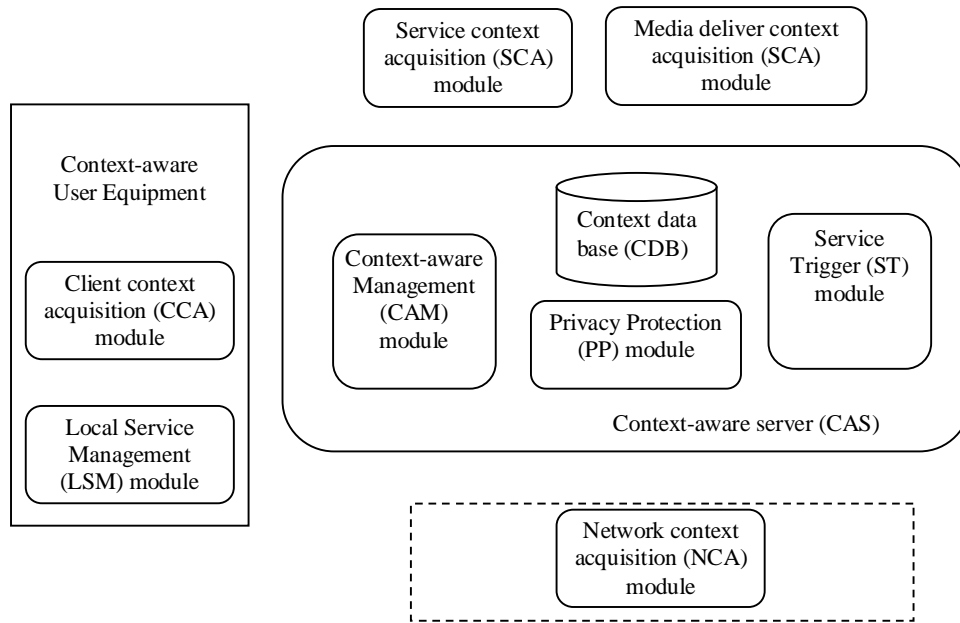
Service context acquisition (SCA) module

Media deliver context acquisition (SCA) module

Context-aware User Equipment

Client context acquisition (CCA) module

Local Service Management (LSM) module

Context data base (CDB)

Context-aware Management (CAM) module

Service Trigger (ST) module

Privacy Protection (PP) module

Context-aware server (CAS)

Network context acquisition (NCA) module